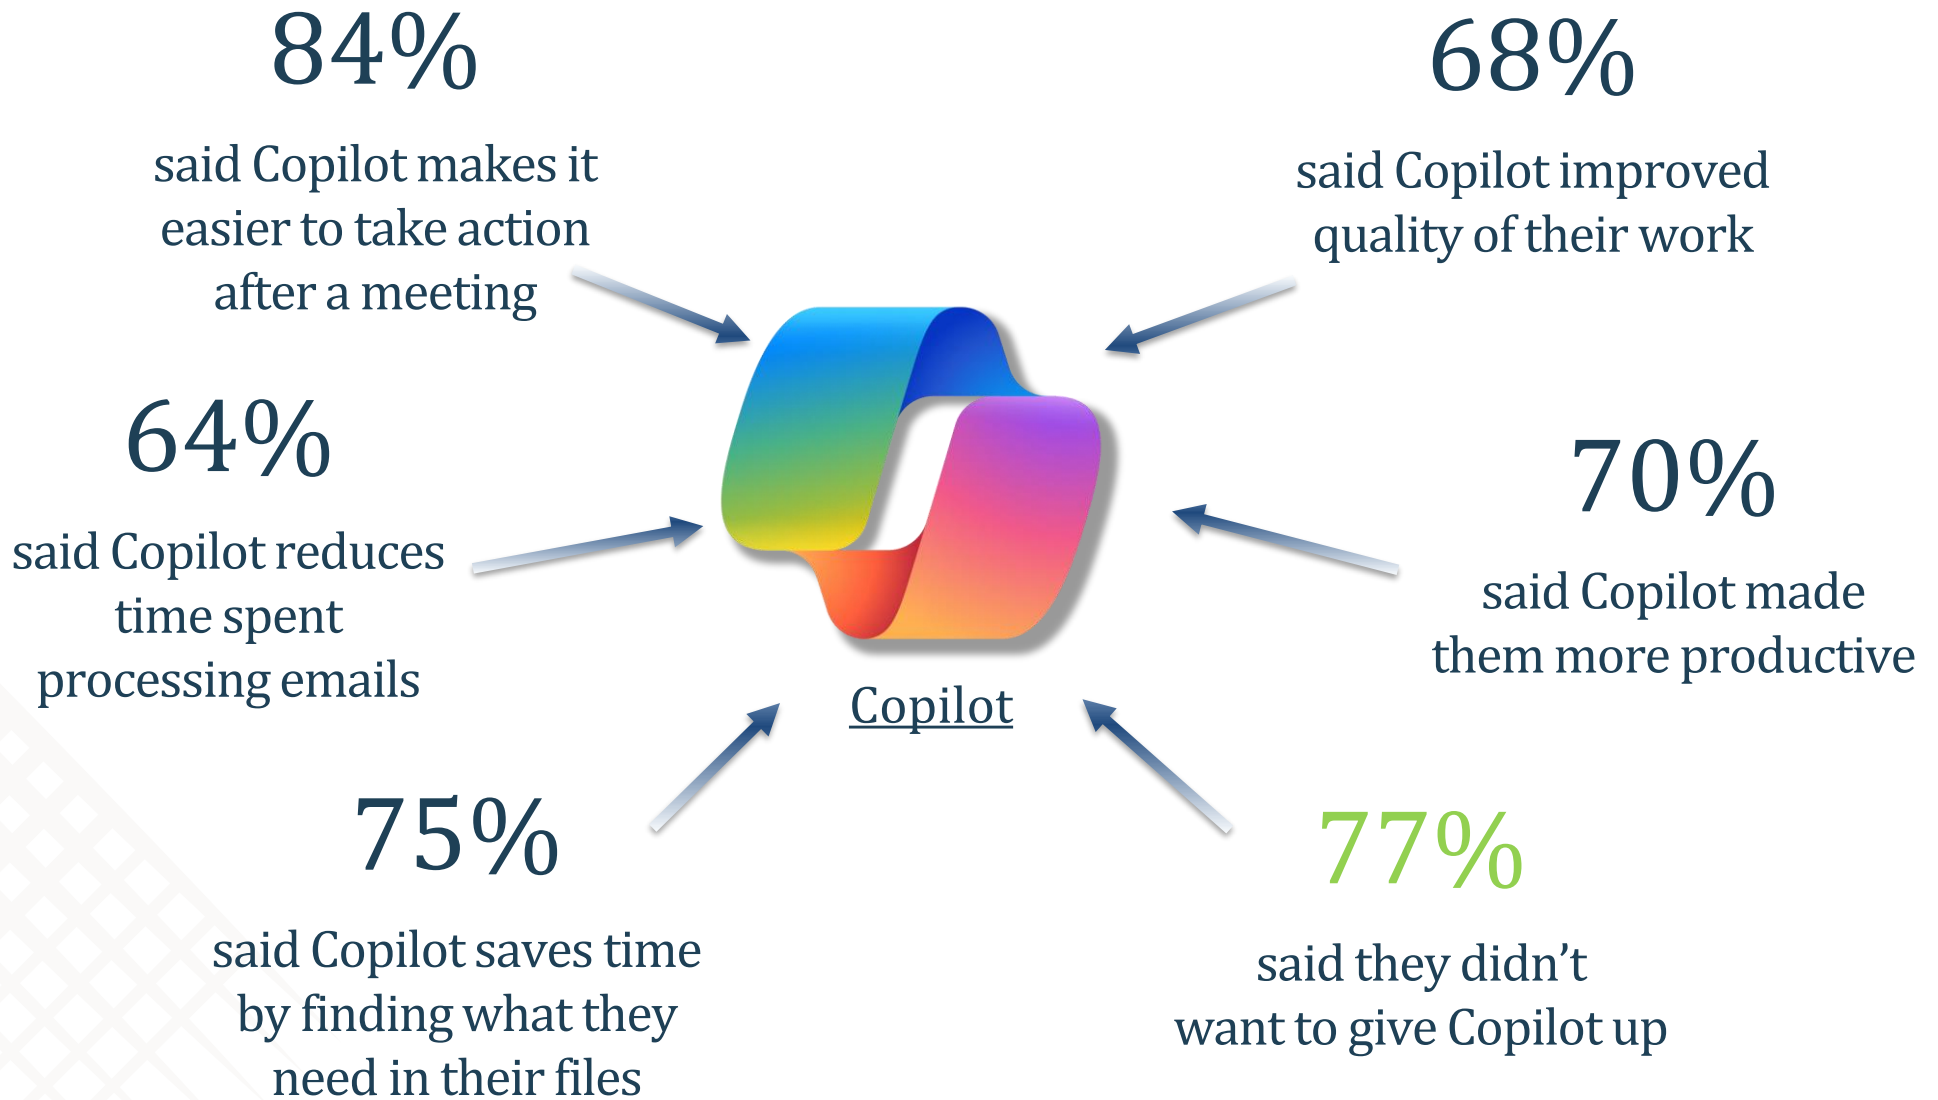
84%

said Copilot makes it easier to take action after a meeting

68%

said Copilot improved quality of their work

64%

said Copilot reduces time spent processing emails

70%

said Copilot made them more productive

Copilot

75%

said Copilot saves time by finding what they need in their files

77%

said they didn’t want to give Copilot up